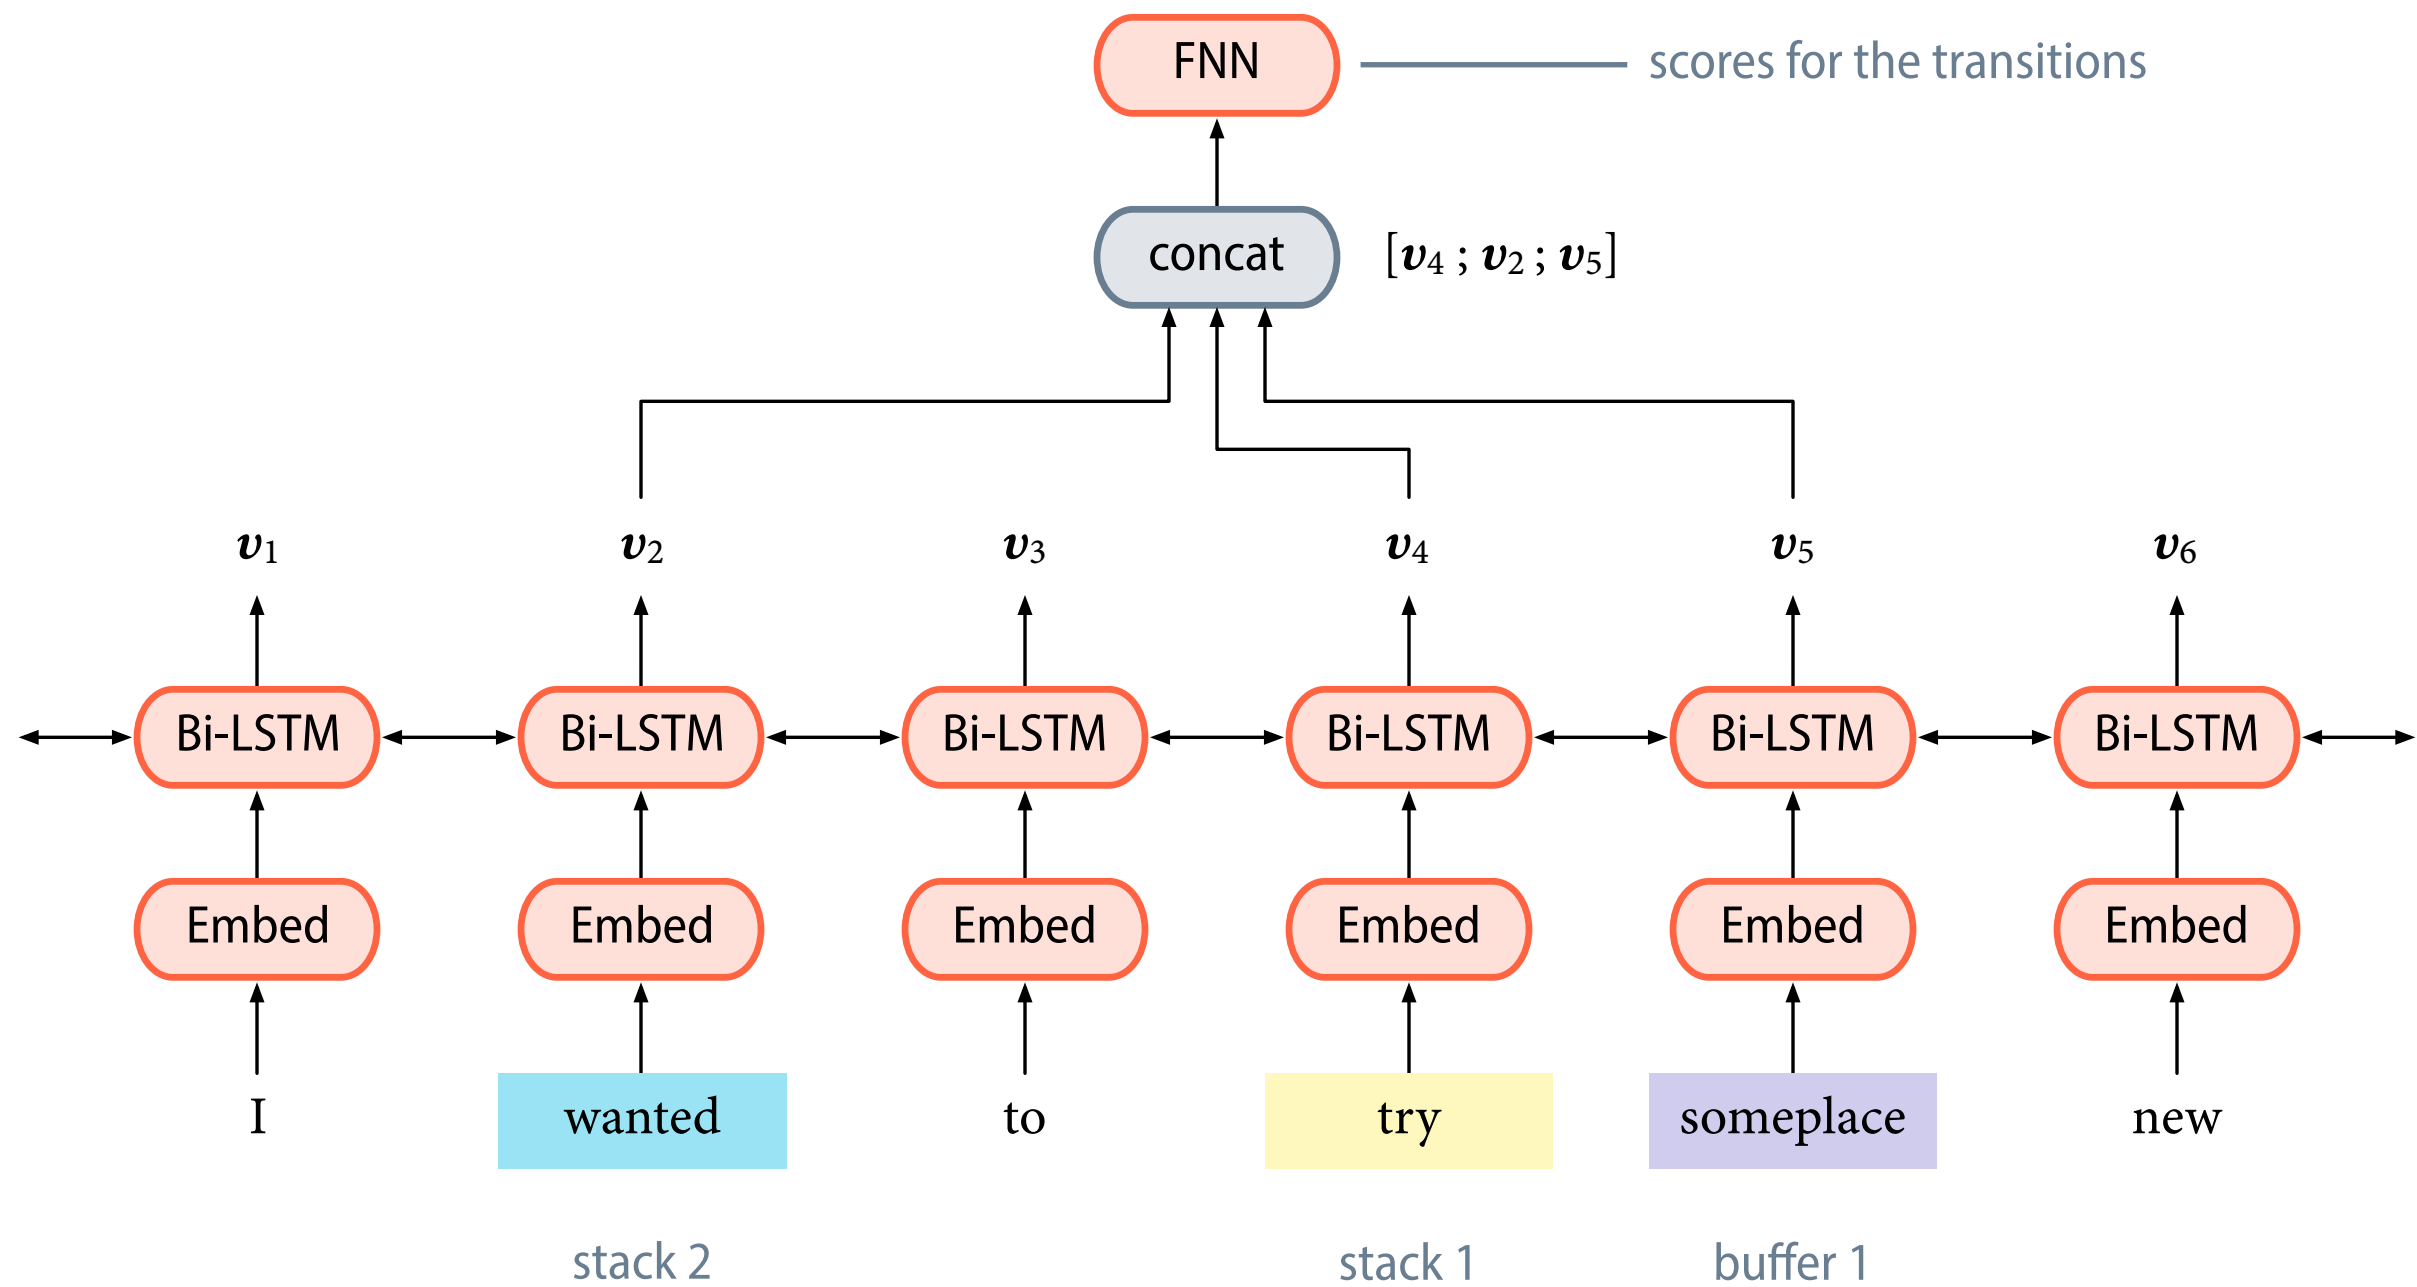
FNN

scores for the transitions

concat

$[\boldsymbol{v}_4 ; \boldsymbol{v}_2 ; \boldsymbol{v}_5]$

$\boldsymbol{v}_1$ $\boldsymbol{v}_2$ $\boldsymbol{v}_3$ $\boldsymbol{v}_4$ $\boldsymbol{v}_5$ $\boldsymbol{v}_6$

Bi-LSTM Bi-LSTM Bi-LSTM Bi-LSTM Bi-LSTM Bi-LSTM

Embed Embed Embed Embed Embed Embed

I wanted to try someplace new

stack 2 stack 1 buffer 1